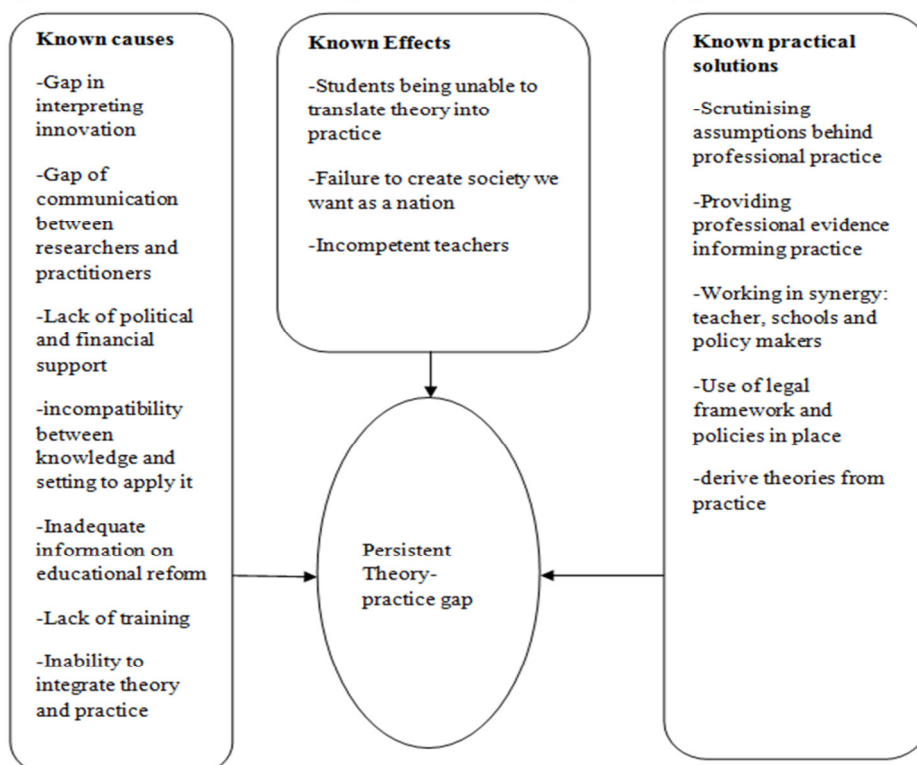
Known causes

-Gap in interpreting innovation

-Gap of communication between researchers and practitioners

-Lack of political and financial support

-incompatibility between knowledge and setting to apply it

-Inadequate information on educational reform

-Lack of training

-Inability to integrate theory and practice

Known Effects

-Students being unable to translate theory into practice

-Failure to create society we want as a nation

-Incompetent teachers

Persistent Theory-practice gap

Known practical solutions

-Scrutinising assumptions behind professional practice

-Providing professional evidence informing practice

-Working in synergy: teacher, schools and policy makers

-Use of legal framework and policies in place

-derive theories from practice